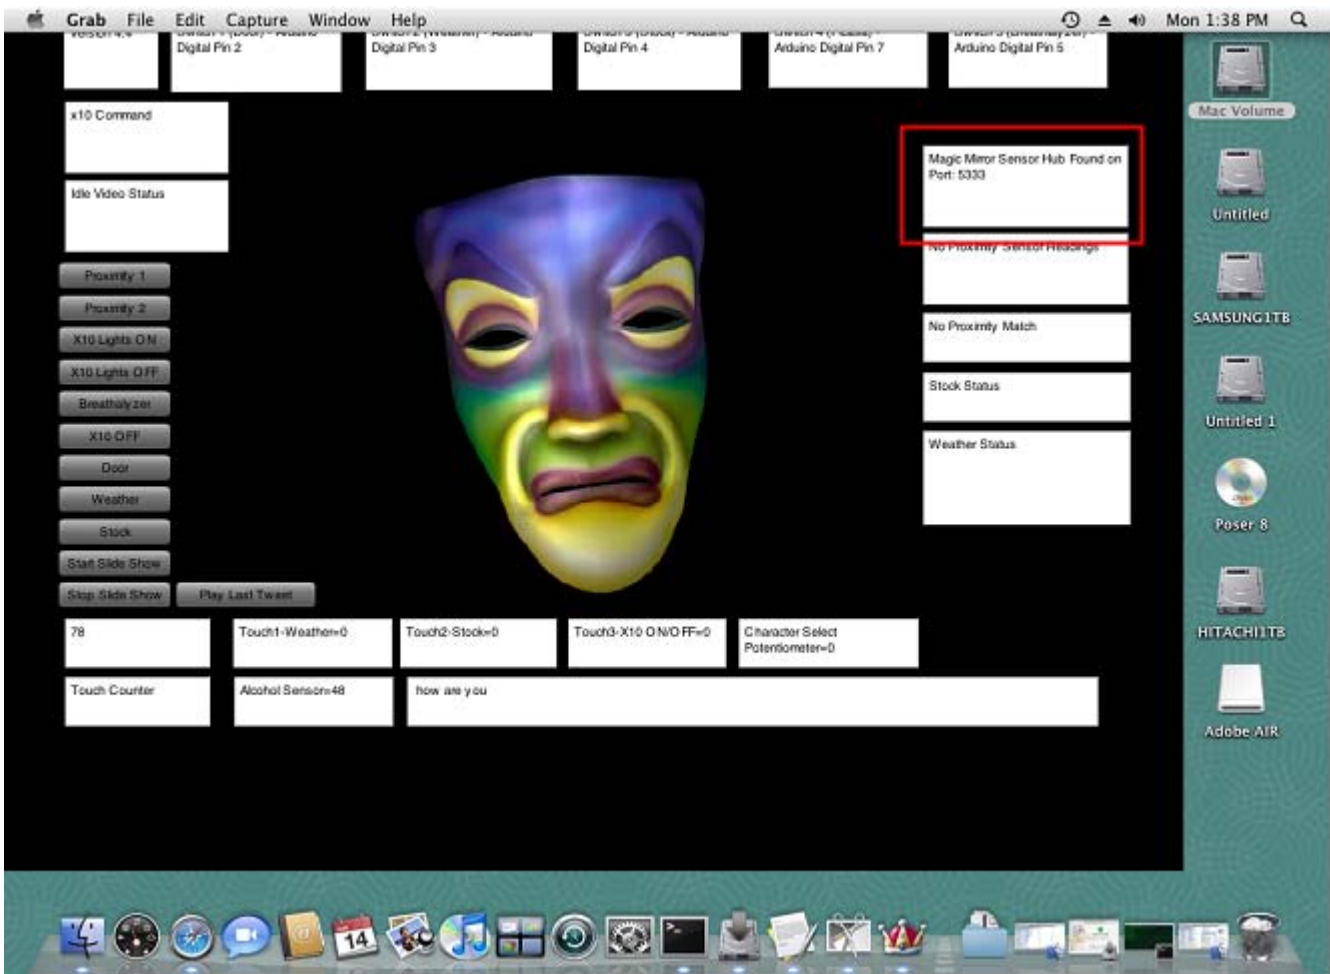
Grab File Edit Capture Window Help Mon 1:38 PM

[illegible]

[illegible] Digital Pin 2

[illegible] Digital Pin 3

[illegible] Digital Pin 4

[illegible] Arduino Digital Pin 7

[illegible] Arduino Digital Pin 5

x10 Command

Idle Video Status

Proximity 1

Proximity 2

X10 Lights ON

X10 Lights OFF

Breathalyzer

X10 OFF

Door

Weather

Stock

Start Slide Show

Stop Slide Show

Play Last Tweet

Magic Mirror Sensor Hub Found on Port: 5333

No Proximity Sensor Readings

No Proximity Match

Stock Status

Weather Status

78

Touch1-Weather=0

Touch2-Stock=0

Touch3-X10 ON/OFF=0

Character Select Potentiometer=0

Touch Counter

Alcohol Sensor=48

how are you

Mac Volume

Untitled

SAMSUNG1TB

Untitled 1

Poser 8

HITACHI1TB

Adobe AIR

14